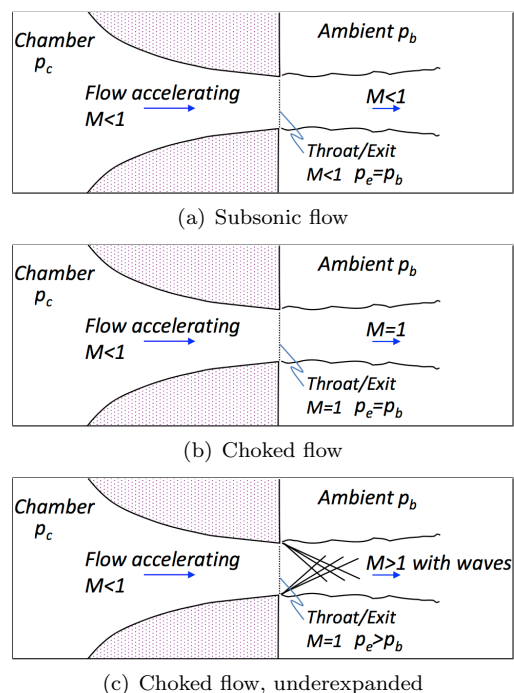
Chamber $p_c$

Ambient $p_b$

Flow accelerating $M<1$

$M<1$

Throat/Exit $M<1$ $p_e=p_b$

(a) Subsonic flow

Chamber $p_c$

Ambient $p_b$

Flow accelerating $M<1$

$M=1$

Throat/Exit $M=1$ $p_e=p_b$

(b) Choked flow

Chamber $p_c$

Ambient $p_b$

Flow accelerating $M<1$

$M>1$ with waves

Throat/Exit $M=1$ $p_e>p_b$

(c) Choked flow, underexpanded